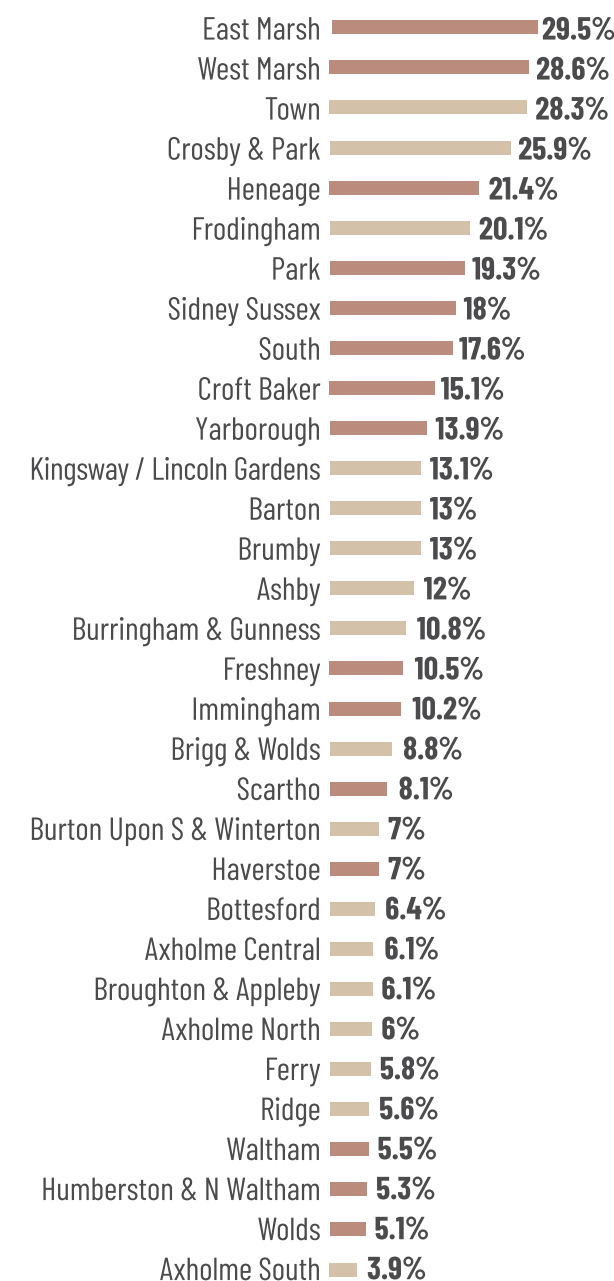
| | |
|---|---|
| East Marsh | 29.5% |
| West Marsh | 28.6% |
| Town | 28.3% |
| Crosby & Park | 25.9% |
| Heneage | 21.4% |
| Frodingham | 20.1% |
| Park | 19.3% |
| Sidney Sussex | 18% |
| South | 17.6% |
| Croft Baker | 15.1% |
| Yarborough | 13.9% |
| Kingsway / Lincoln Gardens | 13.1% |
| Barton | 13% |
| Brumby | 13% |
| Ashby | 12% |
| Burringham & Gunness | 10.8% |
| Freshney | 10.5% |
| Immingham | 10.2% |
| Brigg & Wolds | 8.8% |
| Scartho | 8.1% |
| Burton Upon S & Winterton | 7% |
| Haverstoe | 7% |
| Bottesford | 6.4% |
| Axholme Central | 6.1% |
| Broughton & Appleby | 6.1% |
| Axholme North | 6% |
| Ferry | 5.8% |
| Ridge | 5.6% |
| Waltham | 5.5% |
| Humberston & N Waltham | 5.3% |
| Wolds | 5.1% |
| Axholme South | 3.9% |